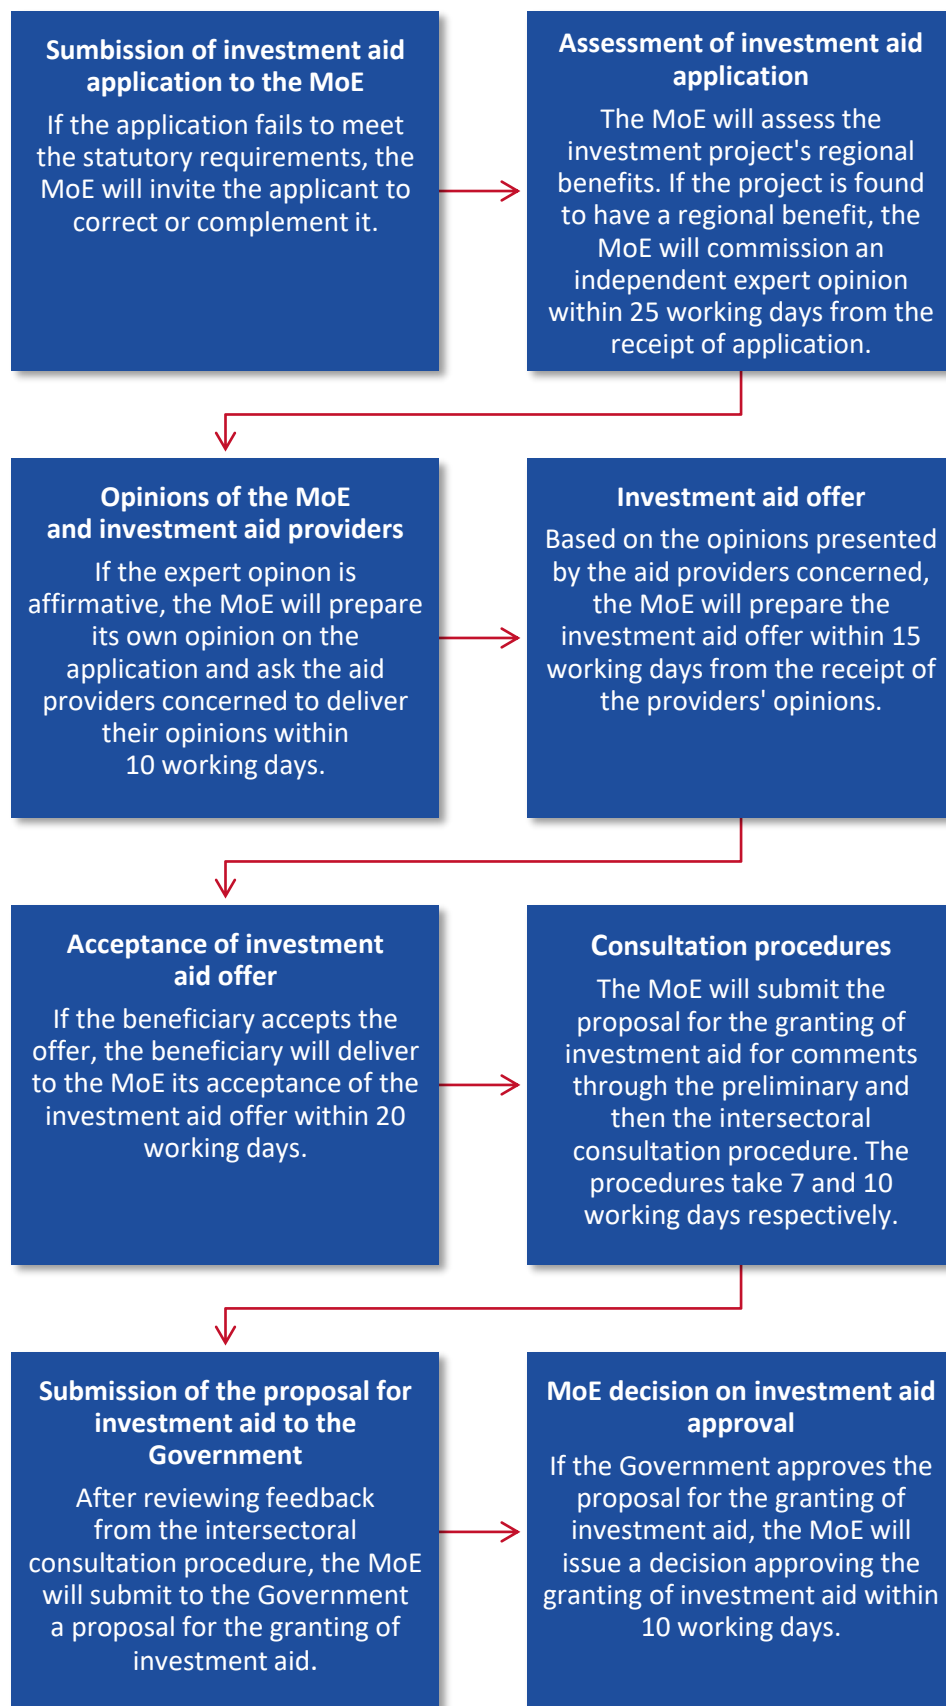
Sumbission of investment aid application to the MoE

If the application fails to meet the statutory requirements, the MoE will invite the applicant to correct or complement it.

Assessment of investment aid application

The MoE will assess the investment project's regional benefits. If the project is found to have a regional benefit, the MoE will commission an independent expert opinion within 25 working days from the receipt of application.

Opinions of the MoE and investment aid providers

If the expert opinon is affirmative, the MoE will prepare its own opinion on the application and ask the aid providers concerned to deliver their opinions within 10 working days.

Investment aid offer

Based on the opinions presented by the aid providers concerned, the MoE will prepare the investment aid offer within 15 working days from the receipt of the providers' opinions.

Acceptance of investment aid offer

If the beneficiary accepts the offer, the beneficiary will deliver to the MoE its acceptance of the investment aid offer within 20 working days.

Consultation procedures

The MoE will submit the proposal for the granting of investment aid for comments through the preliminary and then the intersectoral consultation procedure. The procedures take 7 and 10 working days respectively.

Submission of the proposal for investment aid to the Government

After reviewing feedback from the intersectoral consultation procedure, the MoE will submit to the Government a proposal for the granting of investment aid.

MoE decision on investment aid approval

If the Government approves the proposal for the granting of investment aid, the MoE will issue a decision approving the granting of investment aid within 10 working days.